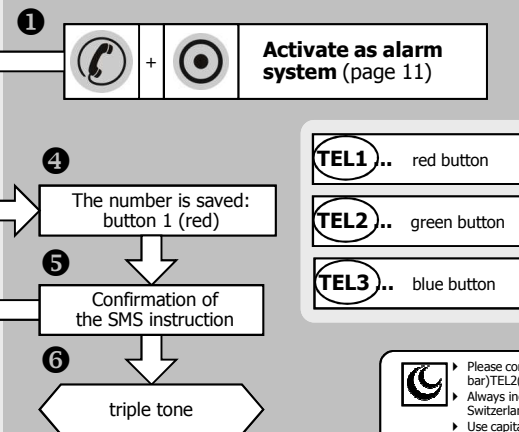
❶

+

**Activate as alarm system** (page 11)

❹

The number is saved: button 1 (red)

❺

Confirmation of the SMS instruction

❻

triple tone

TEL1 .. red button

TEL2 .. green button

TEL3 .. blue button

▸ Please co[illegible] bar)TEL2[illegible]
▸ Always in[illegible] Switzerla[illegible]
▸ Use capit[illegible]